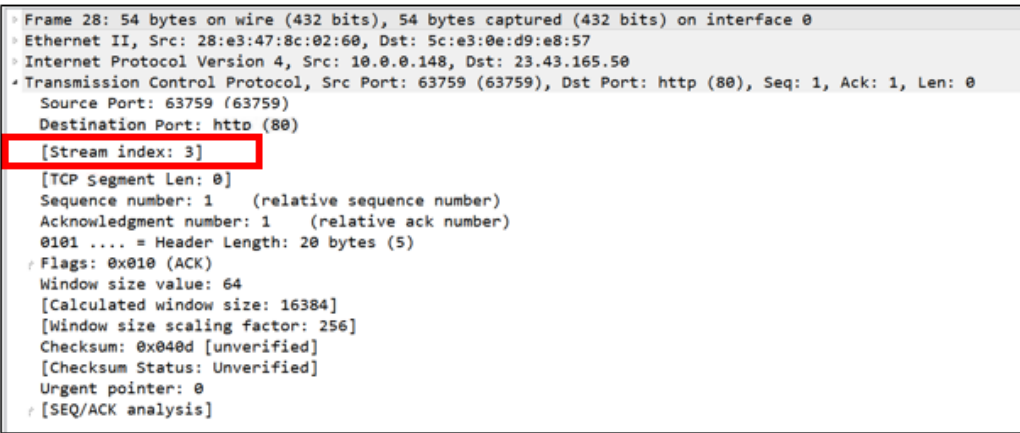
Frame 28: 54 bytes on wire (432 bits), 54 bytes captured (432 bits) on interface 0
Ethernet II, Src: 28:e3:47:8c:02:60, Dst: 5c:e3:0e:d9:e8:57
Internet Protocol Version 4, Src: 10.0.0.148, Dst: 23.43.165.50
Transmission Control Protocol, Src Port: 63759 (63759), Dst Port: http (80), Seq: 1, Ack: 1, Len: 0
Source Port: 63759 (63759)
Destination Port: http (80)
[Stream index: 3]
[TCP Segment Len: 0]
Sequence number: 1 (relative sequence number)
Acknowledgment number: 1 (relative ack number)
0101 .... = Header Length: 20 bytes (5)
Flags: 0x010 (ACK)
Window size value: 64
[Calculated window size: 16384]
[Window size scaling factor: 256]
Checksum: 0x040d [unverified]
[Checksum Status: Unverified]
Urgent pointer: 0
[SEQ/ACK analysis]